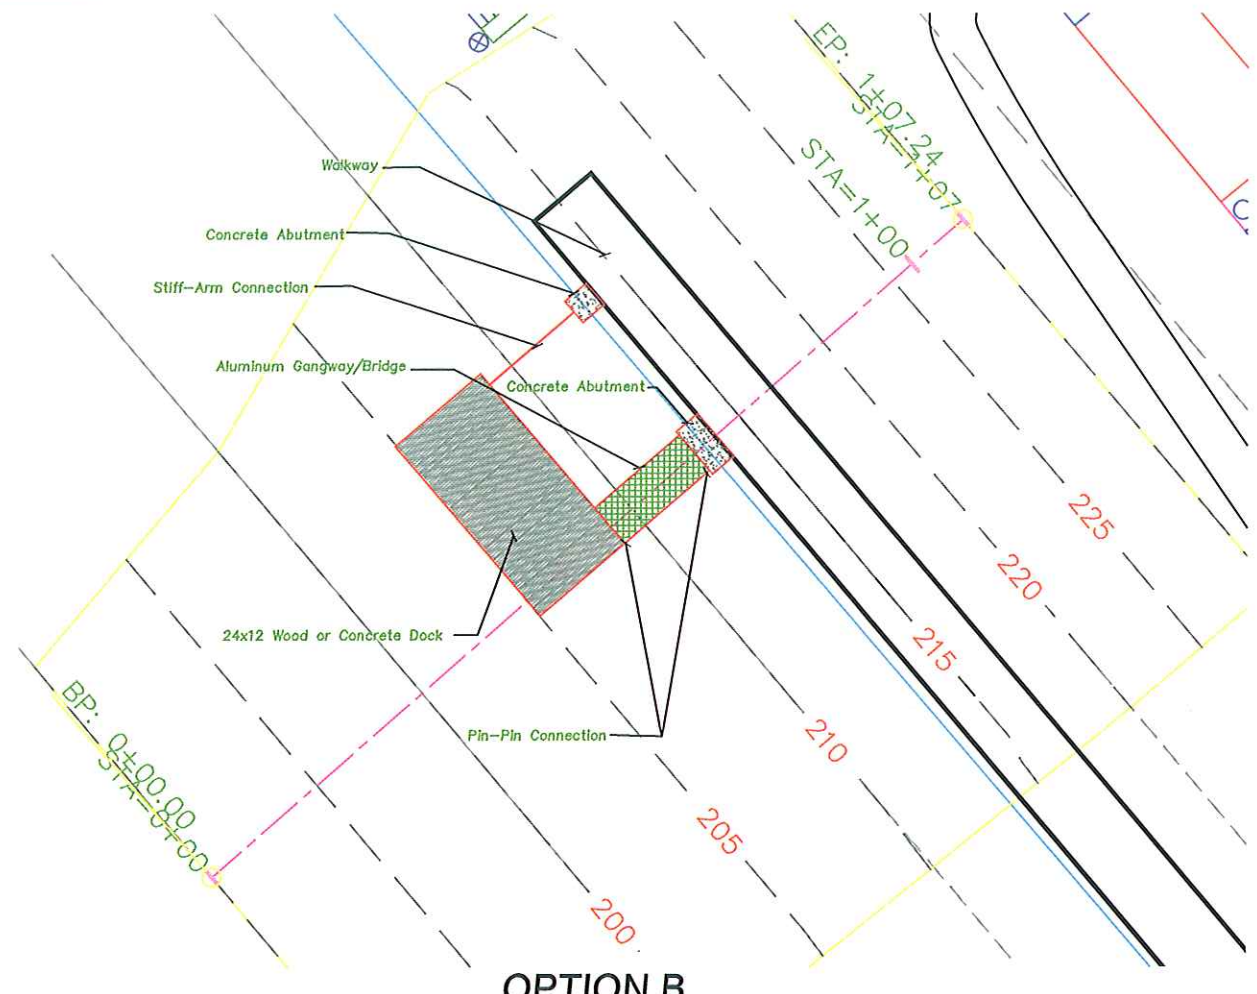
EP: 1+07.24
STA=1+07

STA=1+00

Walkway

Concrete Abutment

Stiff-Arm Connection

Aluminum Gangway/Bridge

Concrete Abutment

24x12 Wood or Concrete Dock

Pin-Pin Connection

BP: 0+00.00
STA=0+00

225

220

215

210

205

200

OPTION B